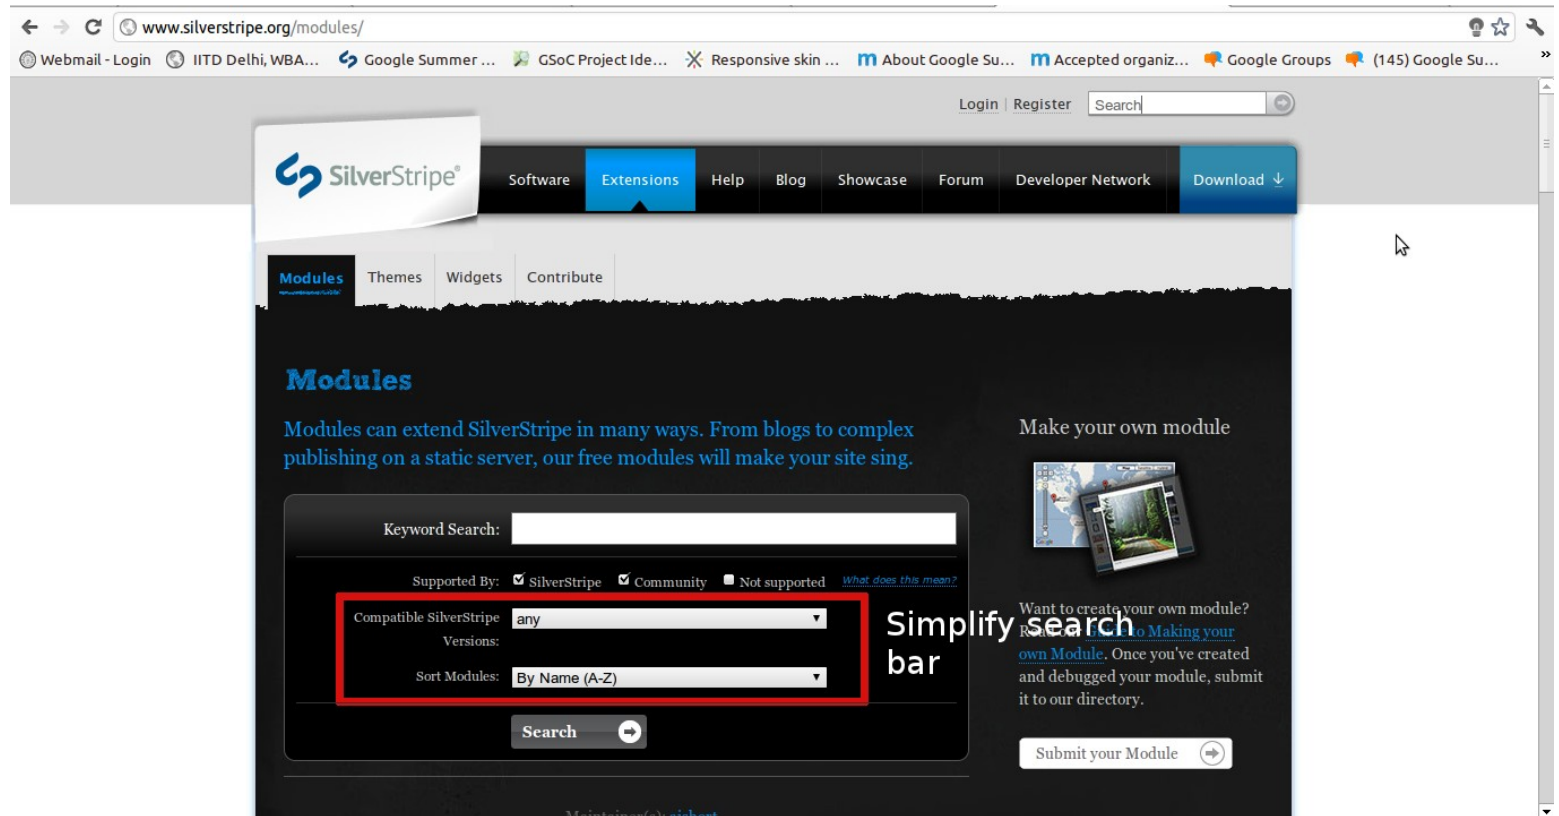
www.silverstripe.org/modules/

Webmail - Login | IITD Delhi, WBA... | Google Summer ... | GSoC Project Ide... | Responsive skin ... | About Google Su... | Accepted organiz... | Google Groups | (145) Google Su...

Login | Register | Search

SilverStripe®

Software | Extensions | Help | Blog | Showcase | Forum | Developer Network | Download

Modules | Themes | Widgets | Contribute

Modules

Modules can extend SilverStripe in many ways. From blogs to complex publishing on a static server, our free modules will make your site sing.

Keyword Search:

Supported By: SilverStripe Community Not supported What does this mean?

Compatible SilverStripe Versions: any

Sort Modules: By Name (A-Z)

Search

Simplify search bar

Make your own module

Want to create your own module? Read our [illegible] to Making your own Module. Once you've created and debugged your module, submit it to our directory.

Submit your Module

Maintainer(s): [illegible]